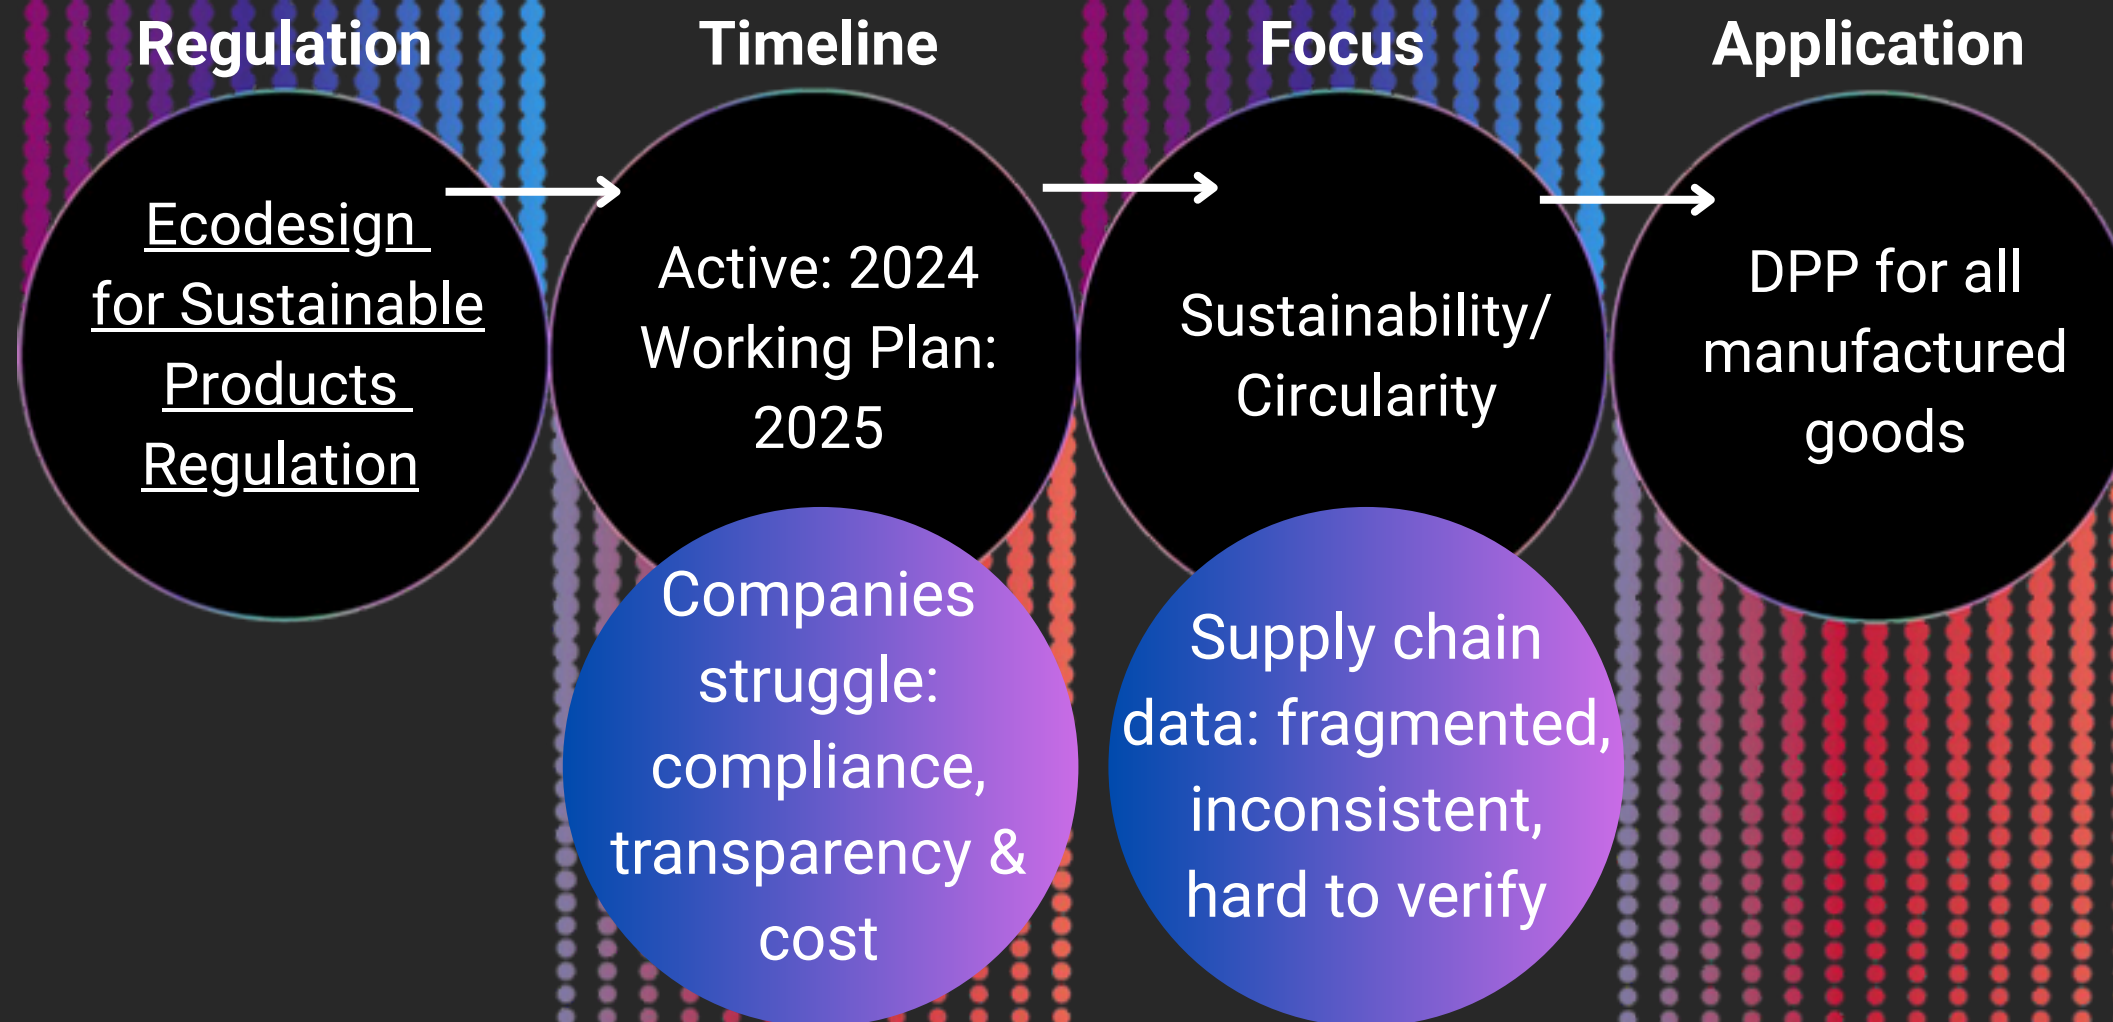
Regulation

Ecodesign for Sustainable Products Regulation

Timeline

Active: 2024
Working Plan: 2025

Focus

Sustainability/ Circularity

Application

DPP for all manufactured goods

Companies struggle: compliance, transparency & cost

Supply chain data: fragmented, inconsistent, hard to verify